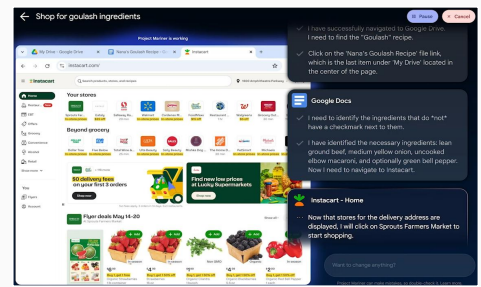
Shop for goulash ingredients

Pause

Cancel

Project Mariner is working

My Drive - Google Drive

Nana's Goulash Recipe

Instacart

instacart.com

instacart

Home

Your stores

Beyond grocery

$0 delivery fees for your first 3 orders

Shop now

Find new low prices at Lucky Supermarkets

Shop now

Flyer deals May 14-20

Sprouts Farmers Market

I have successfully navigated to Google Drive. I need to find the "Goulash" recipe.

Click on the 'Nana's Goulash Recipe' file link, which is the last item under 'My Drive' located in the center of the page.

Google Docs

I need to identify the ingredients that do *not* have a checkmark next to them.

I have identified the necessary ingredients: lean ground beef, medium yellow onion, uncooked elbow macaroni, and optionally green bell pepper. Now I need to navigate to Instacart.

Instacart - Home

Now that stores for the delivery address are displayed, I will click on Sprouts Farmers Market to start shopping.

Want to change anything?

Project Mariner can make mistakes, so double-check it. Learn more